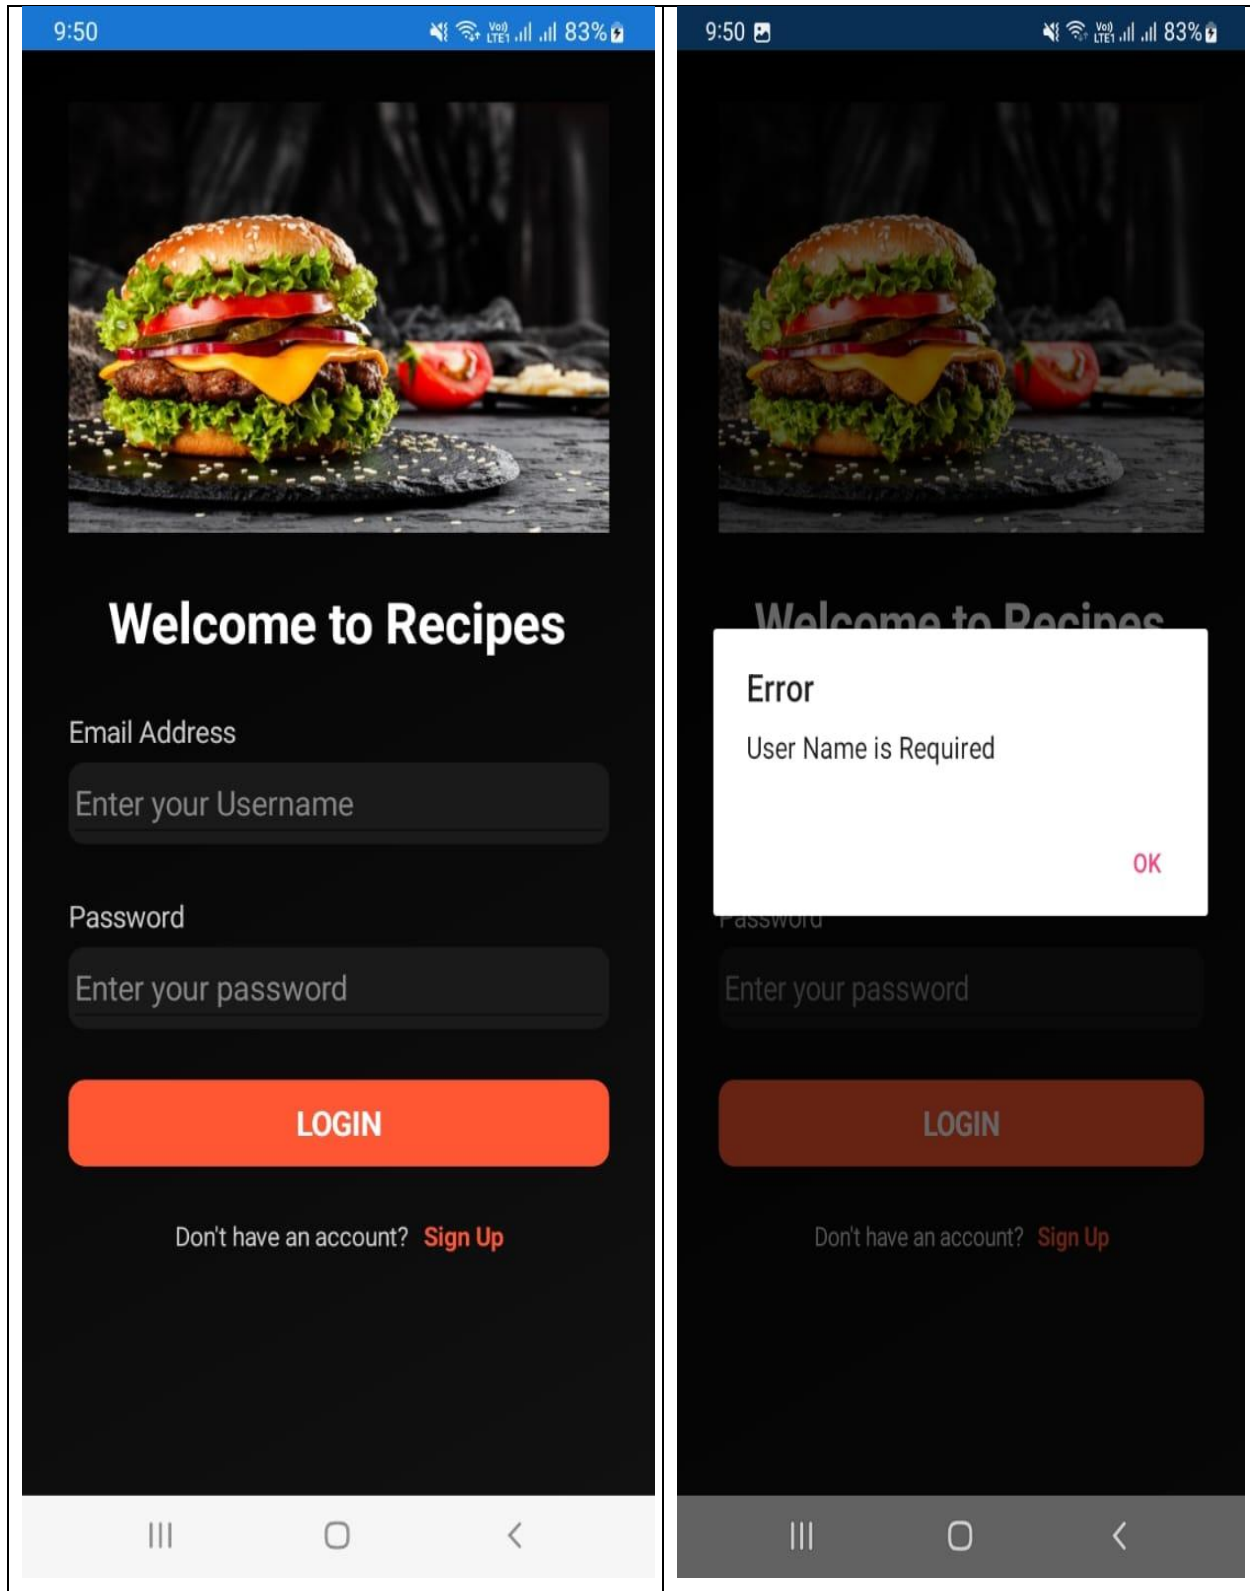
9:50 83%

Welcome to Recipes

Email Address

Enter your Username

Password

Enter your password

LOGIN

Don't have an account? Sign Up

9:50 83%

Welcome to Recipes

Error

User Name is Required

OK

Password

Enter your password

LOGIN

Don't have an account? Sign Up